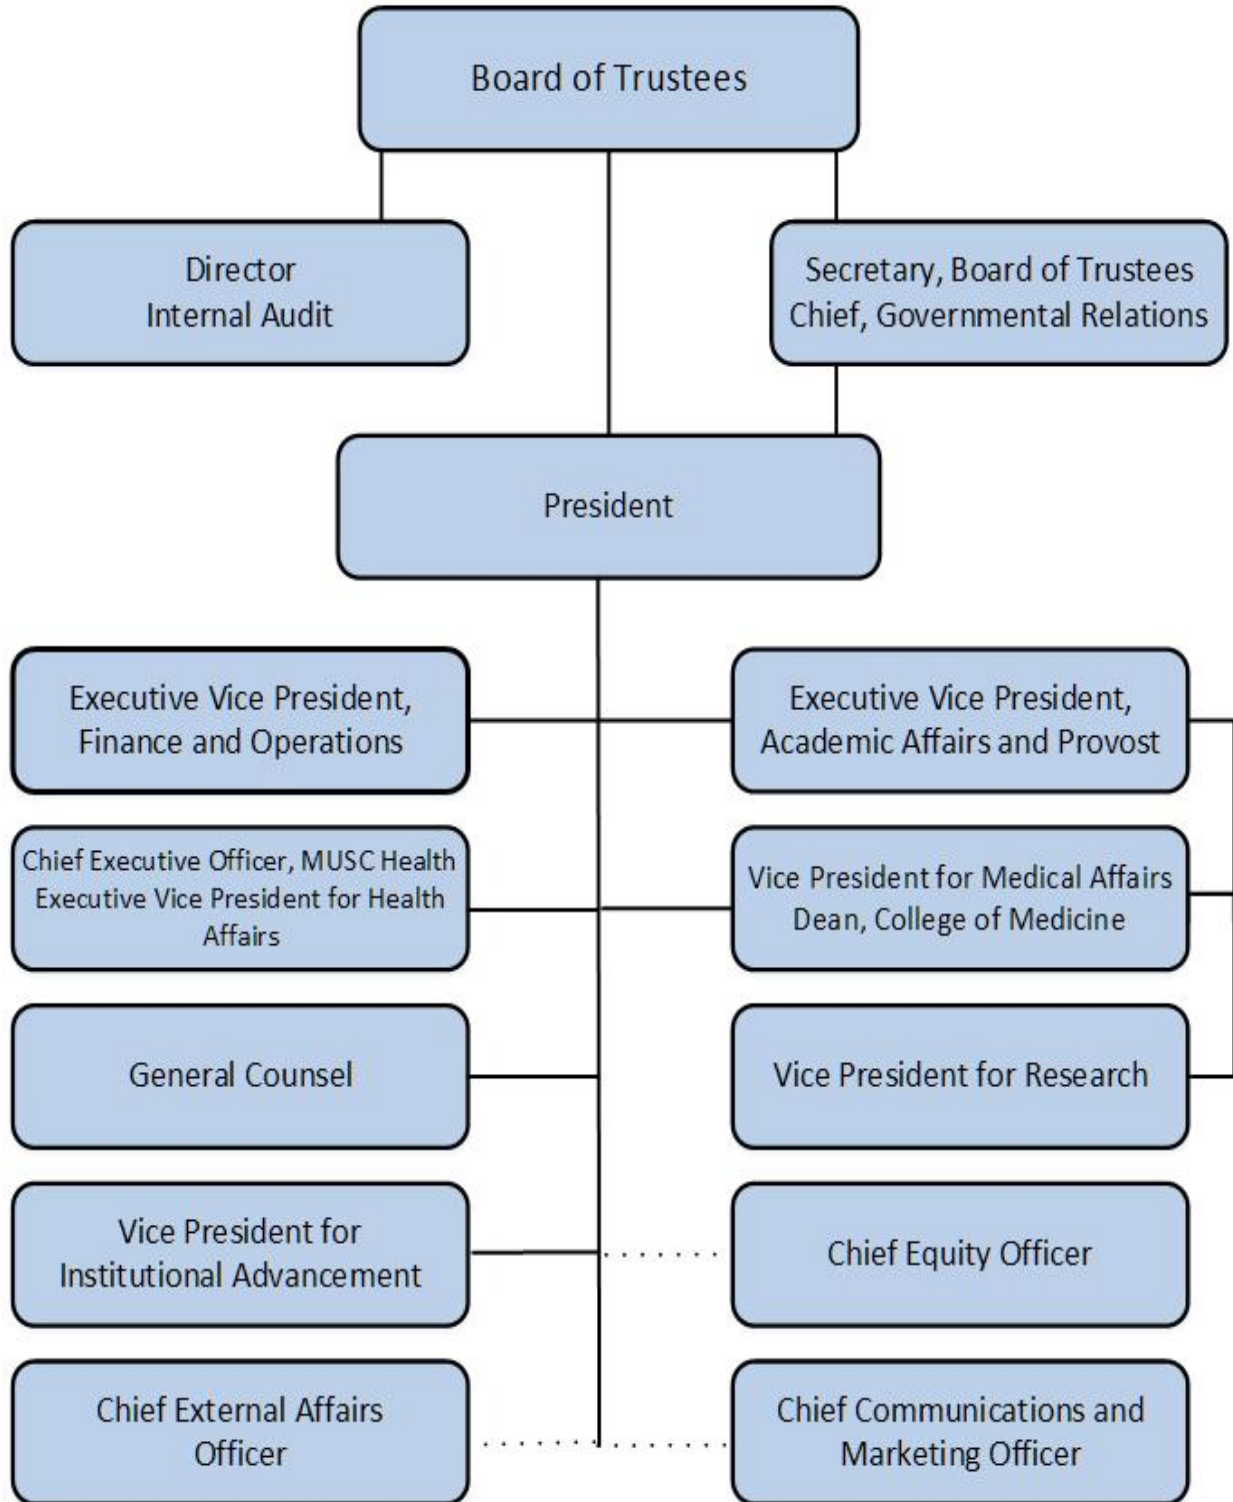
Board of Trustees

Director
Internal Audit

Secretary, Board of Trustees
Chief, Governmental Relations

President

Executive Vice President,
Finance and Operations

Executive Vice President,
Academic Affairs and Provost

Chief Executive Officer, MUSC Health
Executive Vice President for Health Affairs

Vice President for Medical Affairs
Dean, College of Medicine

General Counsel

Vice President for Research

Vice President for
Institutional Advancement

Chief Equity Officer

Chief External Affairs
Officer

Chief Communications and
Marketing Officer